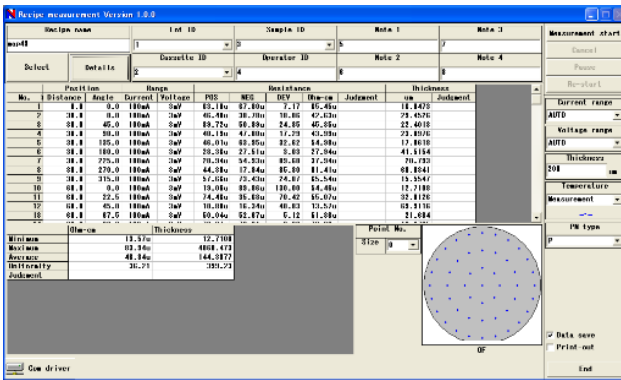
Recipe measurement Version 1.0.0

| Recipe name | Lot ID | Sample ID | Note 1 | Note 3 |
|---|---|---|---|---|
| mard1 | 1 | 3 | 5 | 7 |

Select | Details

| Cassette ID | Operator ID | Note 2 | Note 4 |
|---|---|---|---|
| 2 | 4 | 6 | 8 |

Measurement start
Cancel
Pause
Re-start

| No. | Distance | Angle | Current | Voltage | POS | NEG | DEV | Ohm-cm | Judgment | um | Judgment |
|---|---|---|---|---|---|---|---|---|---|---|---|
| 1 | 0.0 | 0.0 | 100mA | 3mV | 83.11u | 87.80u | 7.17 | 85.45u | | 18.8479 | |
| 2 | 30.0 | 0.0 | 100mA | 3mV | 46.48u | 38.78u | 18.86 | 42.63u | | 29.4526 | |
| 3 | 30.0 | 45.0 | 100mA | 3mV | 89.72u | 50.89u | 24.85 | 45.80u | | 23.4018 | |
| 4 | 30.0 | 90.0 | 100mA | 3mV | 40.11u | 47.80u | 17.79 | 43.99u | | 23.8976 | |
| 5 | 30.0 | 135.0 | 100mA | 3mV | 46.01u | 63.05u | 22.62 | 54.80u | | 17.8618 | |
| 6 | 30.0 | 180.0 | 100mA | 3mV | 28.38u | 27.51u | 3.03 | 27.94u | | 41.5154 | |
| 7 | 30.0 | 225.0 | 100mA | 3mV | 70.34u | 54.53u | 45.68 | 37.94u | | 70.793 | |
| 8 | 30.0 | 270.0 | 100mA | 3mV | 44.83u | 17.84u | 85.00 | 81.41u | | 68.8841 | |
| 9 | 30.0 | 315.0 | 100mA | 3mV | 57.66u | 73.43u | 24.07 | 65.54u | | 15.5547 | |
| 10 | 60.0 | 0.0 | 100mA | 3mV | 19.05u | 80.86u | 130.00 | 54.46u | | 12.7108 | |
| 11 | 60.0 | 22.5 | 100mA | 3mV | 74.46u | 35.69u | 70.42 | 55.07u | | 32.8126 | |
| 12 | 60.0 | 45.0 | 100mA | 3mV | 10.00u | 16.34u | 40.83 | 13.57u | | 63.9136 | |
| 13 | 60.0 | 67.5 | 100mA | 3mV | 60.04u | 52.07u | 5.12 | 61.80u | | 21.684 | |

| | Ohm-cm | Thickness |
|---|---|---|
| Minimum | 13.57u | 12.7108 |
| Maximum | 93.34u | 4868.473 |
| Average | 48.34u | 144.3877 |
| Uniformity | 36.71 | 399.73 |
| Judgment | | |

Point No.
Size 8

OF

Current range
AUTO
Voltage range
AUTO
Thickness
300 um
Temperature
Measurement
PN type
P

Data save
Print-out
End

Com driver